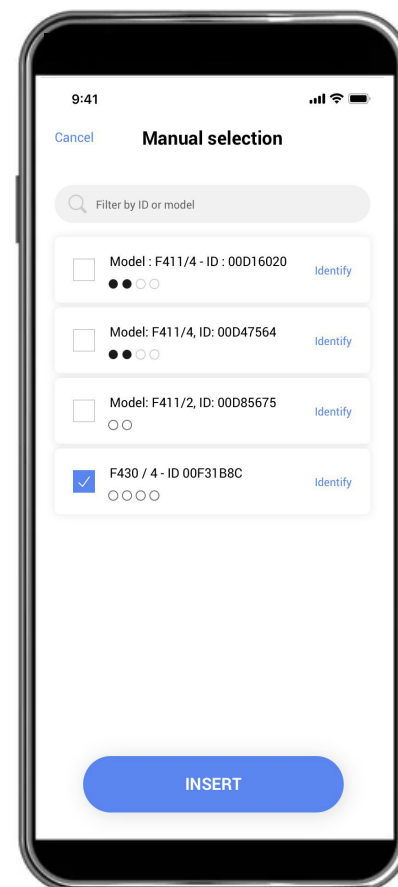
9:41

Cancel

Manual selection

Filter by ID or model

Model : F411/4 - ID : 00D16020

Identify

Model: F411/4, ID: 00D47564

Identify

Model: F411/2, ID: 00D85675

Identify

F430 / 4 - ID 00F31B8C

Identify

INSERT